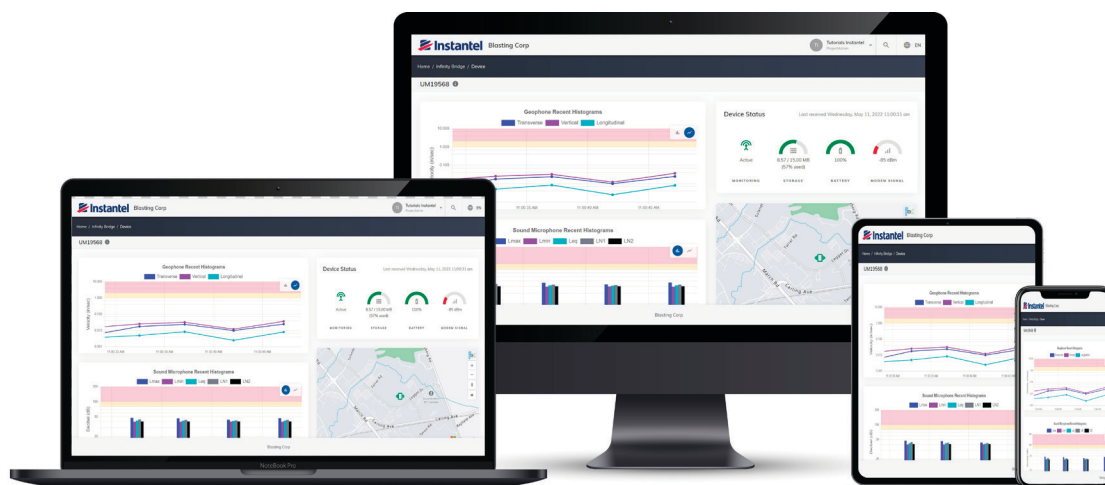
Instantel Blasting Corp

Tutorials Instantel

EN

Home / Infinity Bridge / Device

UM19568

Geophone Recent Histograms

Transverse Vertical Longitudinal

Velocity (in/sec)

11:30:35 AM 11:30:40 AM 11:30:42 AM

Device Status

Last received Wednesday, May 11, 2022 11:00:31 am

Active

8.57 / 15.00 MB (57% used)

100%

-85 dBm

MONITORING STORAGE BATTERY MODEM SIGNAL

Sound Microphone Recent Histograms

Lmax Lmin Leq LN1 LN2

Decibel (dB)

Blasting Corp

Instantel Blasting Corp

UM19568

Geophone Recent Histograms

Transverse Vertical Longitudinal

Sound Microphone Recent Histograms

Lmax Lmin Leq LN1 LN2

Instantel

NoteBook Pro